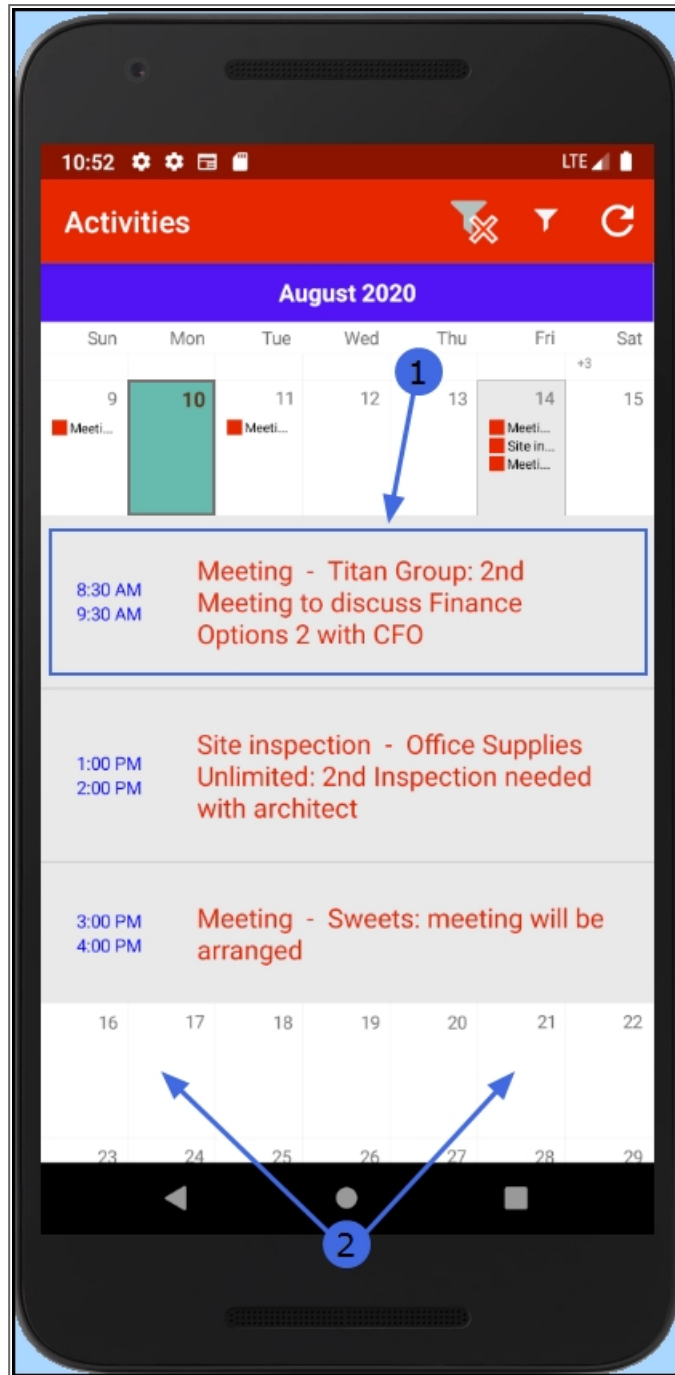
10:52 LTE

Activities

August 2020

| Sun | Mon | Tue | Wed | Thu | Fri | Sat |
|---|---|---|---|---|---|---|
| | | | | | | +3 |
| 9 Meeti... | 10 | 11 Meeti... | 12 | 13 | 14 Meeti... Site in... Meeti... | 15 |

1

8:30 AM
9:30 AM
Meeting - Titan Group: 2nd Meeting to discuss Finance Options 2 with CFO

1:00 PM
2:00 PM
Site inspection - Office Supplies Unlimited: 2nd Inspection needed with architect

3:00 PM
4:00 PM
Meeting - Sweets: meeting will be arranged

| 16 | 17 | 18 | 19 | 20 | 21 | 22 |
|---|---|---|---|---|---|---|
| 23 | 24 | 25 | 26 | 27 | 28 | 29 |

2